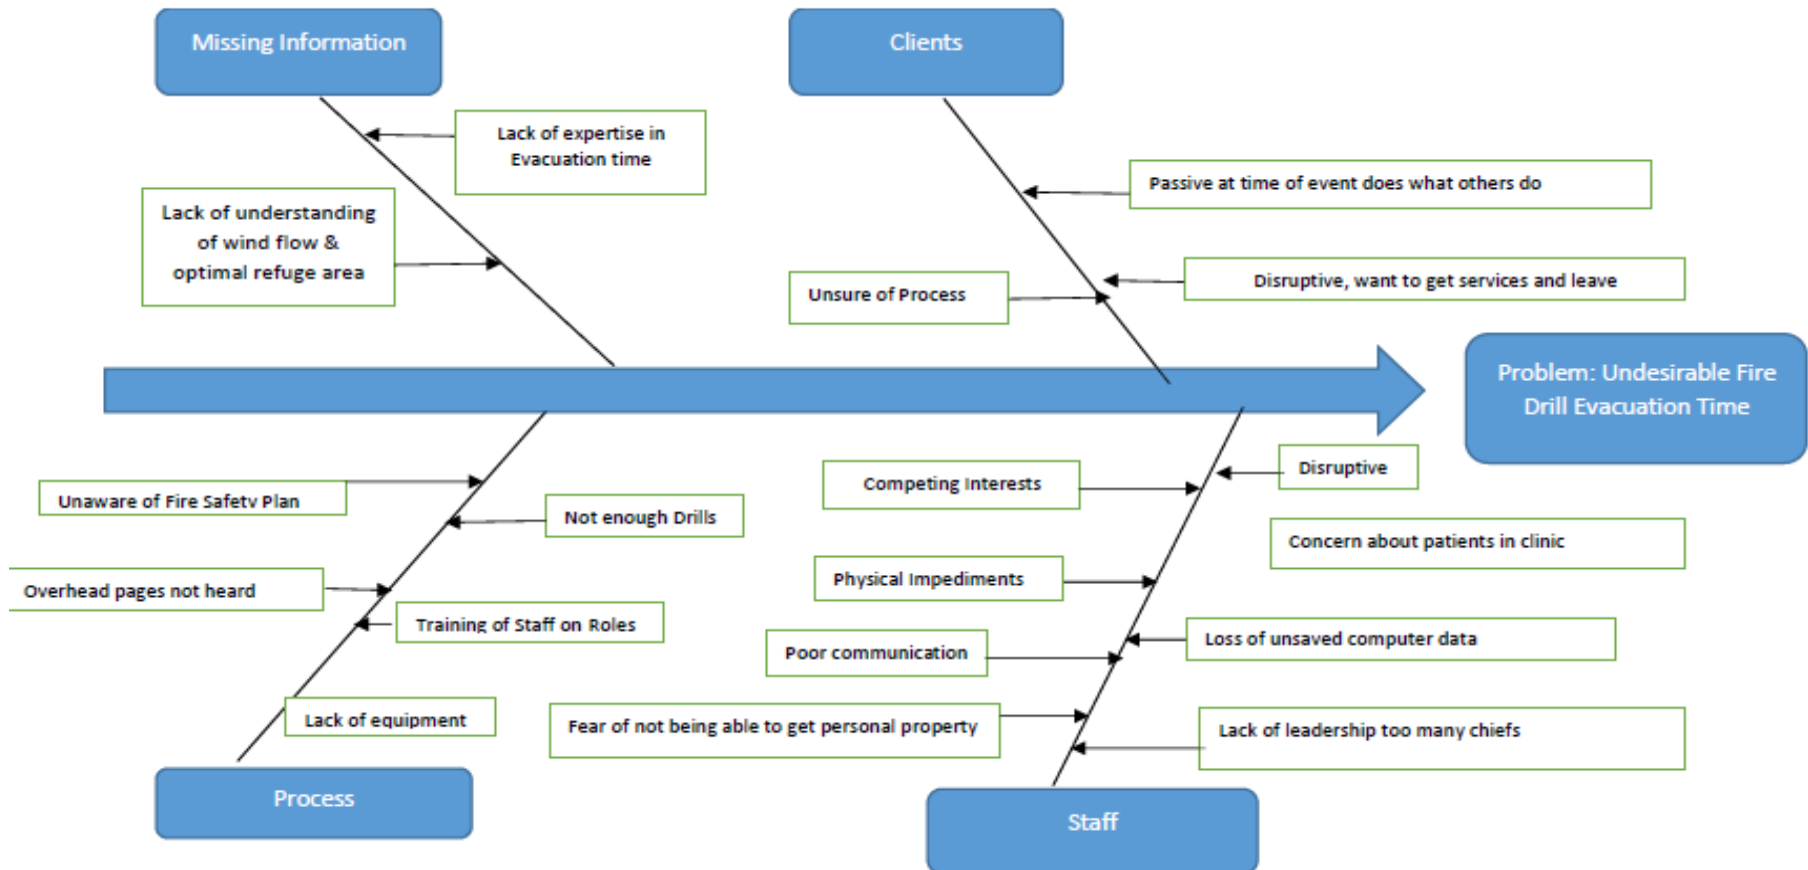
Missing Information

Lack of expertise in Evacuation time

Lack of understanding of wind flow & optimal refuge area

Clients

Passive at time of event does what others do

Disruptive, want to get services and leave

Unsure of Process

Problem: Undesirable Fire Drill Evacuation Time

Unaware of Fire Safetv Plan

Not enough Drills

Overhead pages not heard

Training of Staff on Roles

Lack of equipment

Process

Competing Interests

Disruptive

Concern about patients in clinic

Physical Impediments

Loss of unsaved computer data

Poor communication

Fear of not being able to get personal property

Lack of leadership too many chiefs

Staff